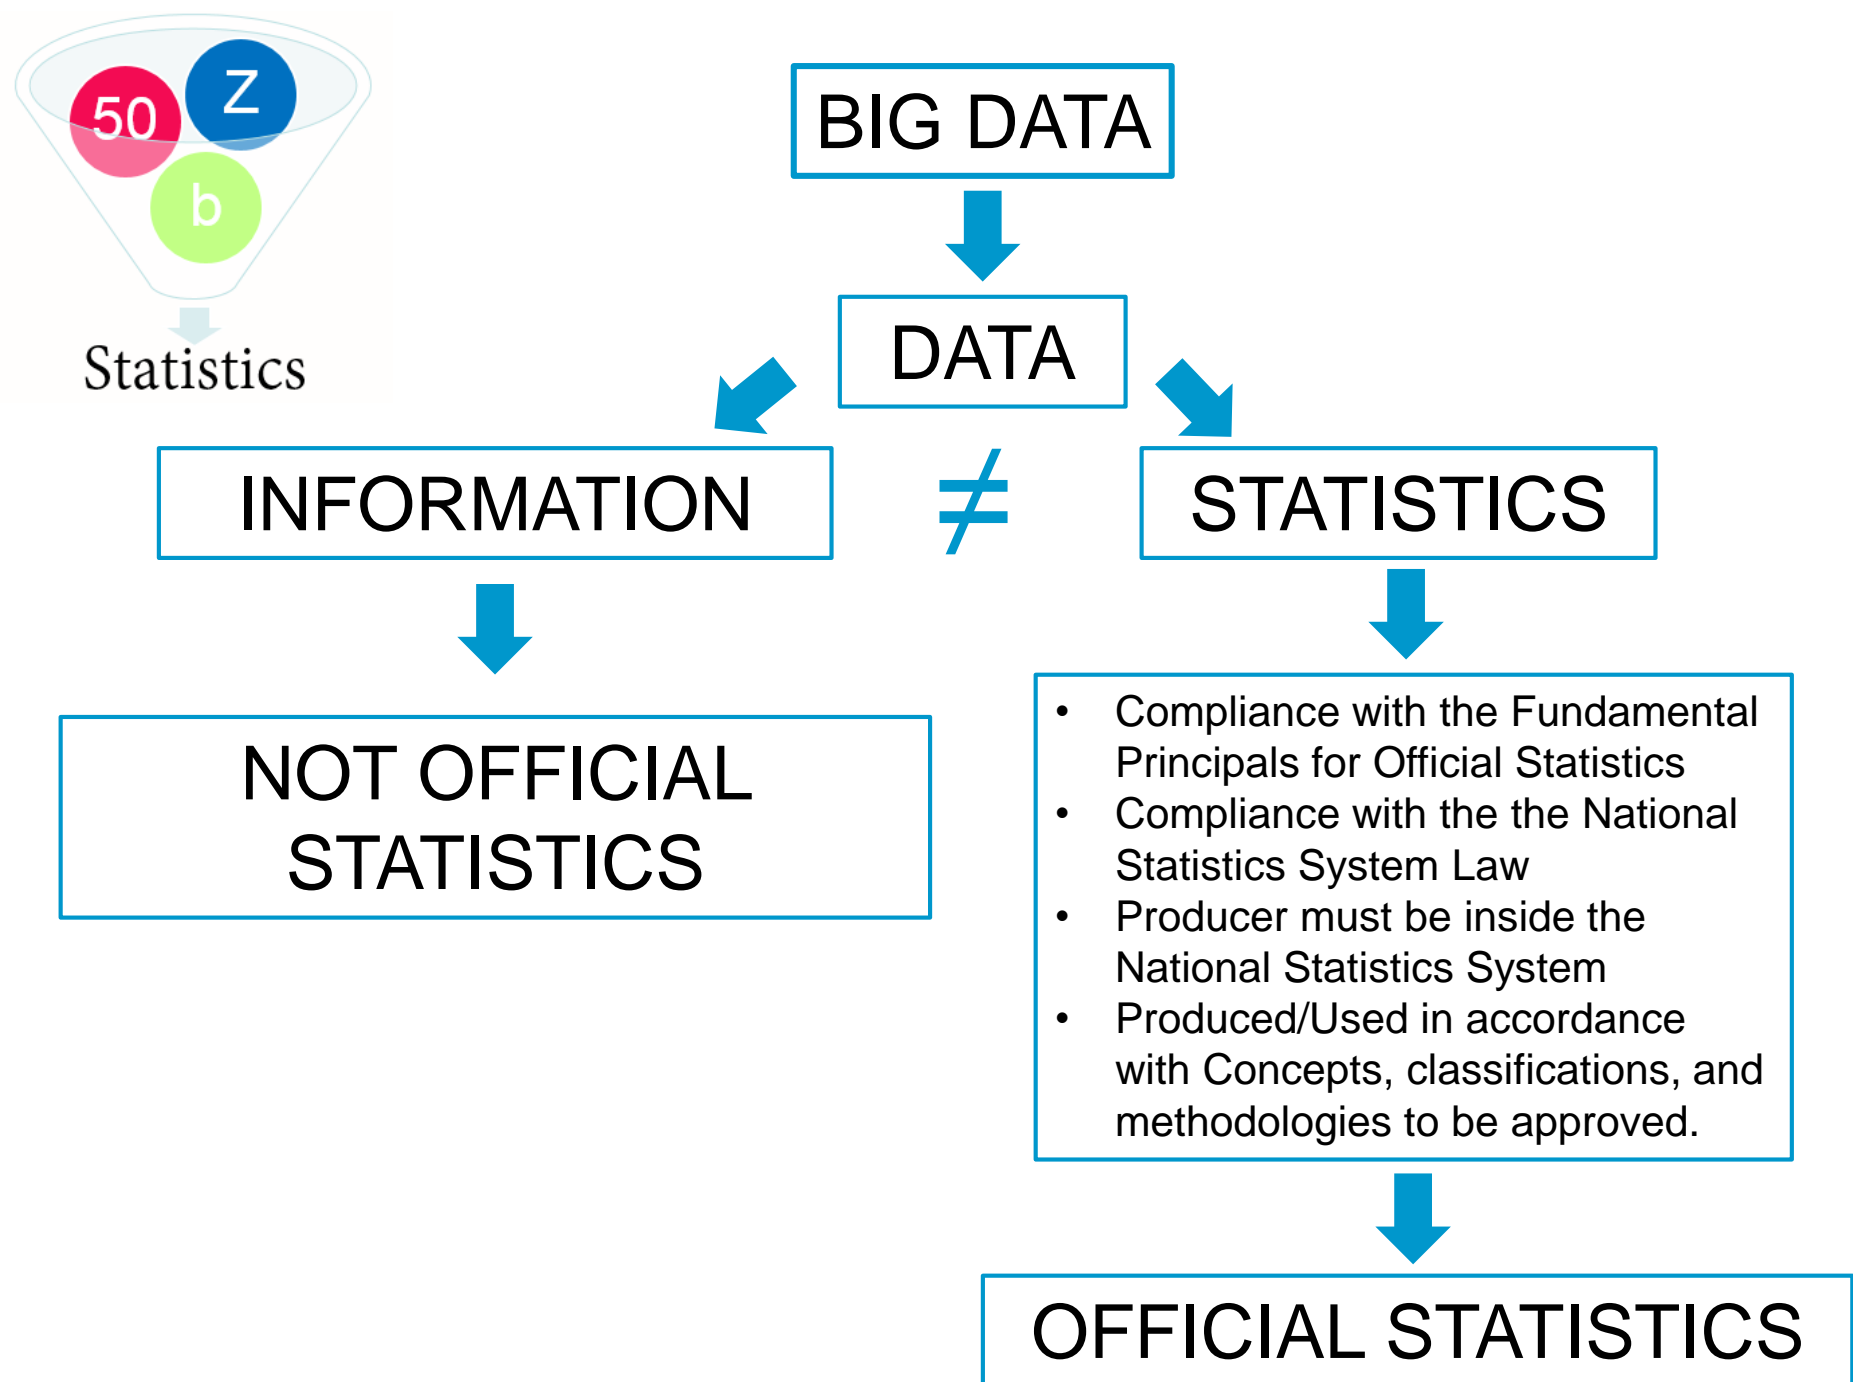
50
Z
b
Statistics

BIG DATA

DATA

INFORMATION $\neq$ STATISTICS

NOT OFFICIAL STATISTICS

- Compliance with the Fundamental Principals for Official Statistics
- Compliance with the the National Statistics System Law
- Producer must be inside the National Statistics System
- Produced/Used in accordance with Concepts, classifications, and methodologies to be approved.

OFFICIAL STATISTICS